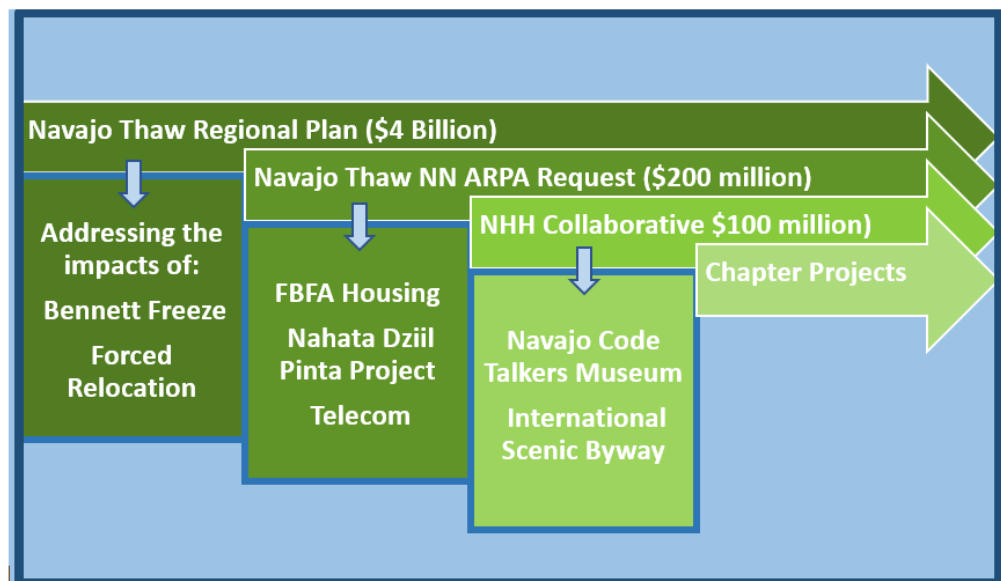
Navajo Thaw Regional Plan ($4 Billion)

Navajo Thaw NN ARPA Request ($200 million)

NHH Collaborative $100 million)

Chapter Projects

Addressing the impacts of:

Bennett Freeze

Forced Relocation

FBFA Housing

Nahata Dziil Pinta Project

Telecom

Navajo Code Talkers Museum

International Scenic Byway